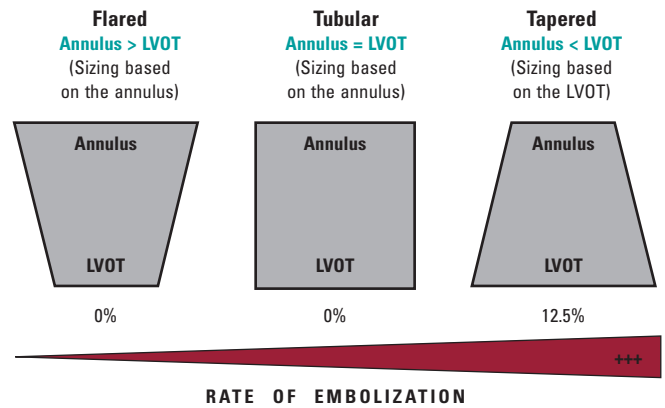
Flared
Annulus > LVOT
(Sizing based on the annulus)

Annulus

LVOT

0%

Tubular
Annulus = LVOT
(Sizing based on the annulus)

Annulus

LVOT

0%

Tapered
Annulus < LVOT
(Sizing based on the LVOT)

Annulus

LVOT

12.5%

+++

RATE OF EMBOLIZATION